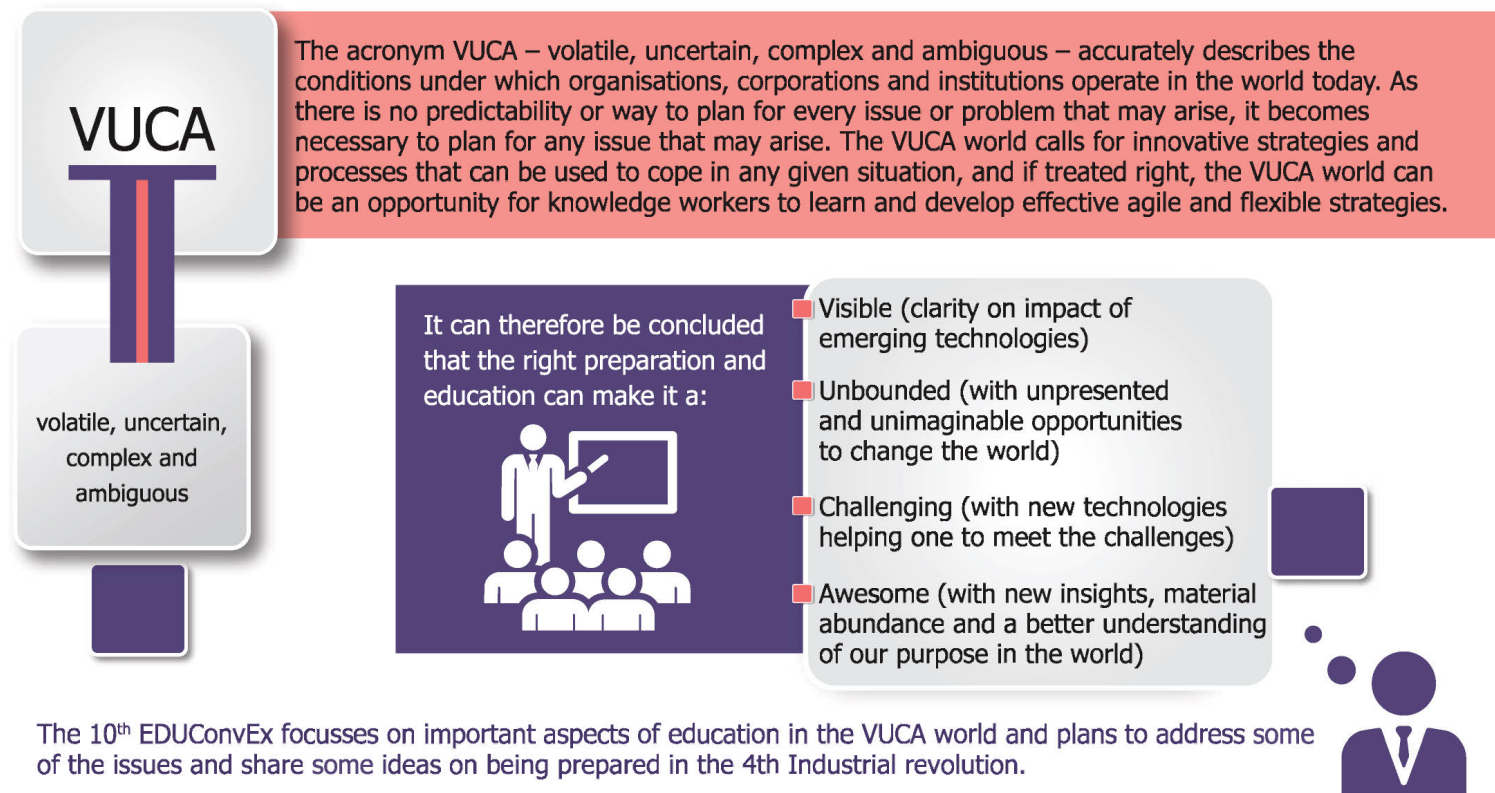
VUCA

The acronym VUCA – volatile, uncertain, complex and ambiguous – accurately describes the conditions under which organisations, corporations and institutions operate in the world today. As there is no predictability or way to plan for every issue or problem that may arise, it becomes necessary to plan for any issue that may arise. The VUCA world calls for innovative strategies and processes that can be used to cope in any given situation, and if treated right, the VUCA world can be an opportunity for knowledge workers to learn and develop effective agile and flexible strategies.

volatile, uncertain, complex and ambiguous

It can therefore be concluded that the right preparation and education can make it a:

Visible (clarity on impact of emerging technologies)

Unbounded (with unpresented and unimaginable opportunities to change the world)

Challenging (with new technologies helping one to meet the challenges)

Awesome (with new insights, material abundance and a better understanding of our purpose in the world)

The 10$^{th}$ EDUConvEx focusses on important aspects of education in the VUCA world and plans to address some of the issues and share some ideas on being prepared in the 4th Industrial revolution.